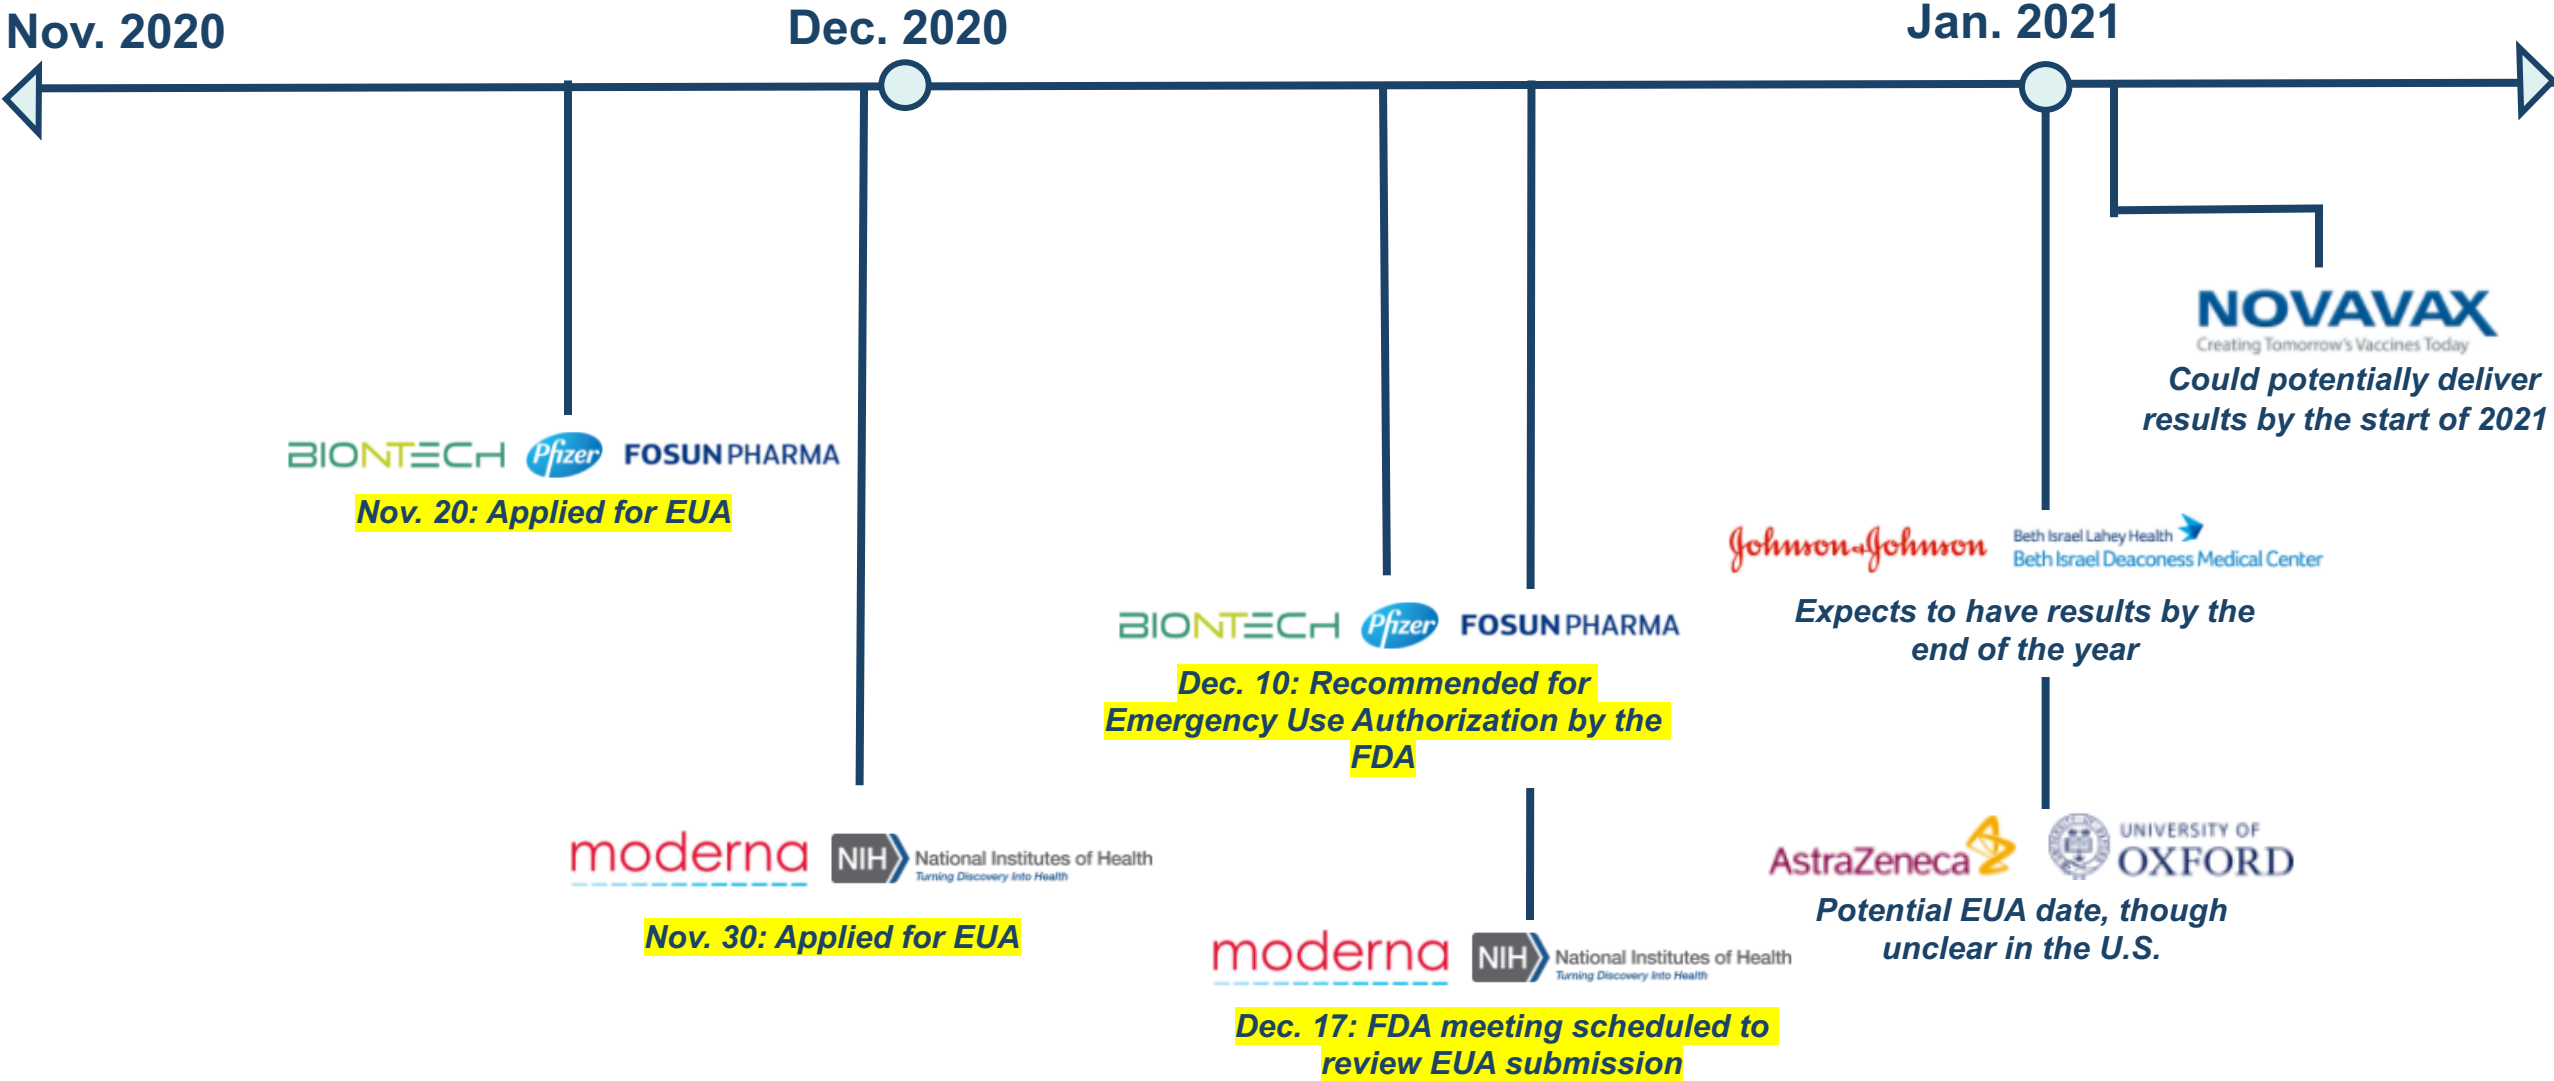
Nov. 2020

Dec. 2020

Jan. 2021

NOVAVAX
Creating Tomorrow's Vaccines Today
Could potentially deliver results by the start of 2021

BIONTECH Pfizer FOSUN PHARMA
Nov. 20: Applied for EUA

Johnson & Johnson Beth Israel Lahey Health Beth Israel Deaconess Medical Center
Expects to have results by the end of the year

BIONTECH Pfizer FOSUN PHARMA
Dec. 10: Recommended for Emergency Use Authorization by the FDA

moderna NIH National Institutes of Health Turning Discovery Into Health
Nov. 30: Applied for EUA

AstraZeneca UNIVERSITY OF OXFORD
Potential EUA date, though unclear in the U.S.

moderna NIH National Institutes of Health Turning Discovery Into Health
Dec. 17: FDA meeting scheduled to review EUA submission